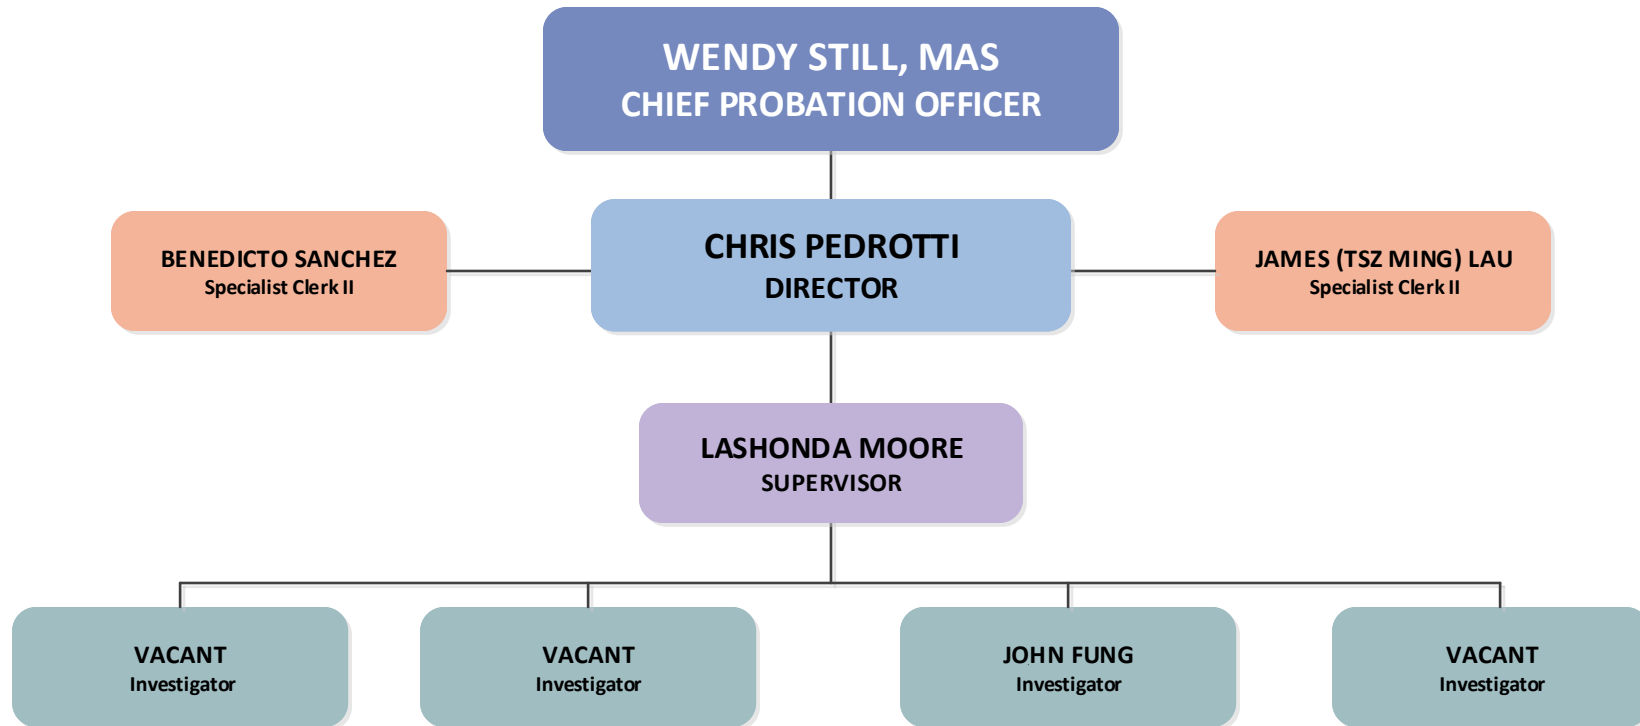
WENDY STILL, MAS
CHIEF PROBATION OFFICER

BENEDICTO SANCHEZ
Specialist Clerk II

CHRIS PEDROTTI
DIRECTOR

JAMES (TSZ MING) LAU
Specialist Clerk II

LASHONDA MOORE
SUPERVISOR

VACANT
Investigator

VACANT
Investigator

JOHN FUNG
Investigator

VACANT
Investigator